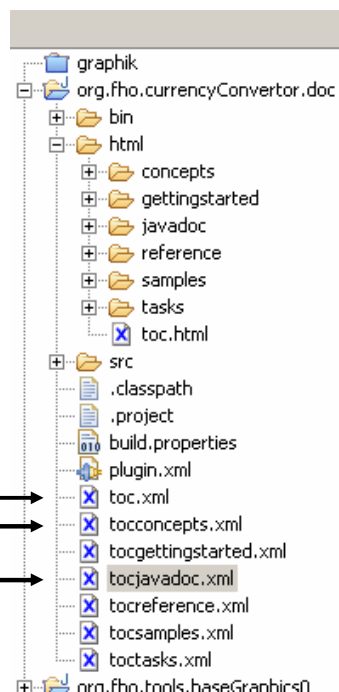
graphik
org.fho.currencyConvertor.doc
bin
html
concepts
gettingstarted
javadoc
reference
samples
tasks
toc.html
src
.classpath
.project
build.properties
plugin.xml
toc.xml
tocconcepts.xml
tocgettingstarted.xml
tocjavadoc.xml
tocreference.xml
tocsamples.xml
toctasks.xml
org.fho.tools.baseGraphics0